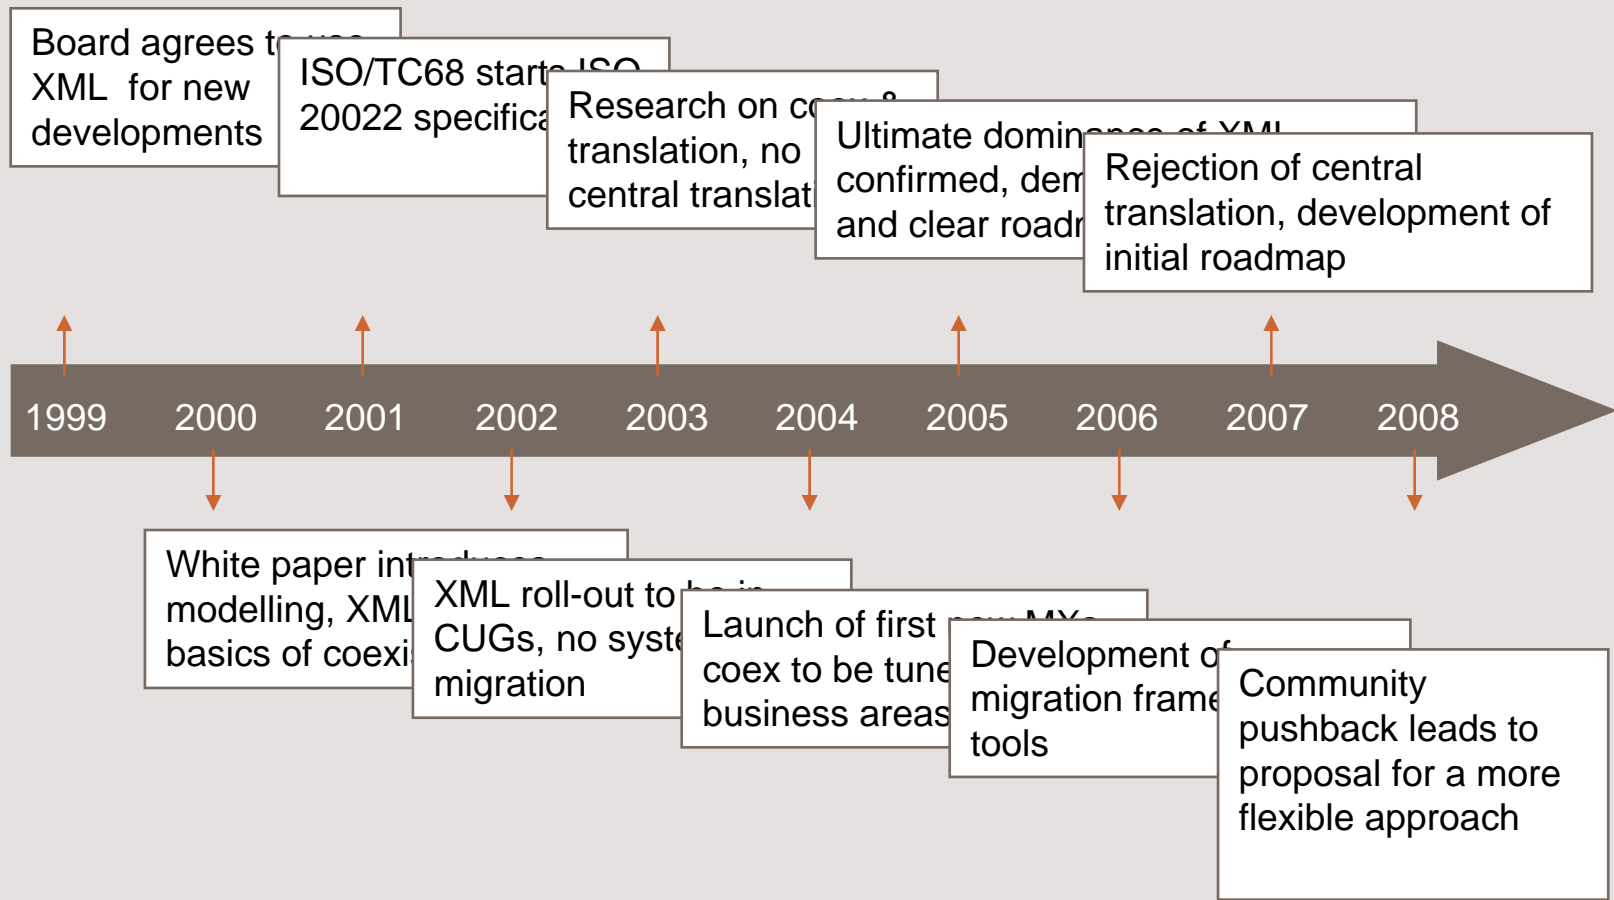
Board agrees to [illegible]
XML for new
developments

ISO/TC68 starts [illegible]
20022 specifica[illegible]

Research on co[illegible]
translation, no
central translati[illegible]

Ultimate domin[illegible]
confirmed, dem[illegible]
and clear roadr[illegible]

Rejection of central
translation, development of
initial roadmap

1999 2000 2001 2002 2003 2004 2005 2006 2007 2008

White paper int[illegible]
modelling, XML
basics of coexi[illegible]

XML roll-out to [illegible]
CUGs, no syste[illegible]
migration

Launch of first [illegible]
coex to be tune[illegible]
business areas

Development o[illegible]
migration frame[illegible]
tools

Community
pushback leads to
proposal for a more
flexible approach